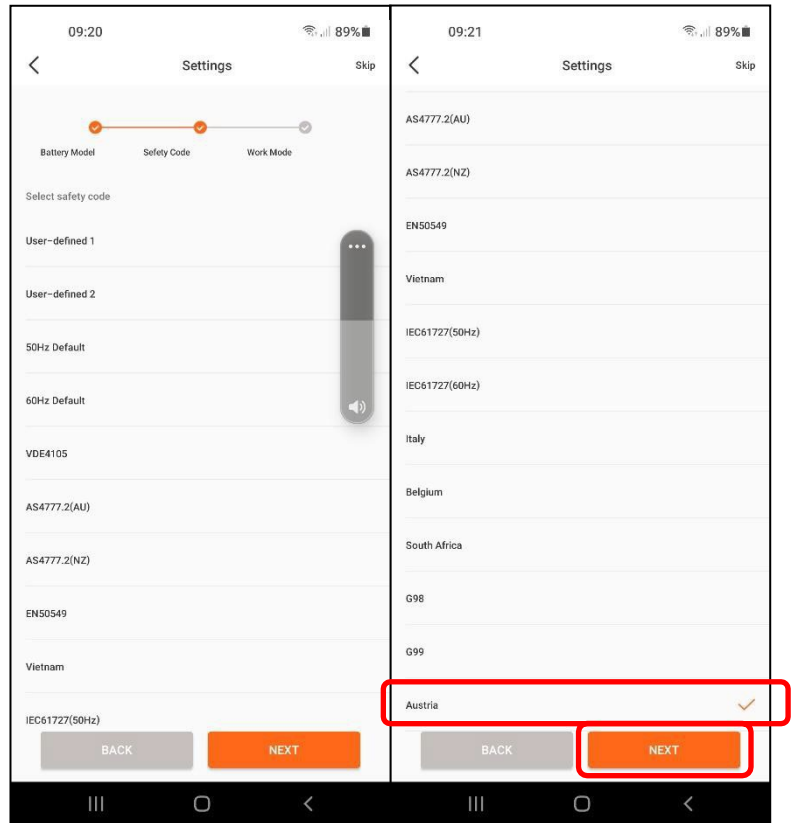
09:20

89%

Settings

Skip

Battery Model

Safety Code

Work Mode

Select safety code

User-defined 1

User-defined 2

50Hz Default

60Hz Default

VDE4105

AS4777.2(AU)

AS4777.2(NZ)

EN50549

Vietnam

IEC61727(50Hz)

BACK

NEXT

09:21

89%

Settings

Skip

AS4777.2(AU)

AS4777.2(NZ)

EN50549

Vietnam

IEC61727(50Hz)

IEC61727(60Hz)

Italy

Belgium

South Africa

G98

G99

Austria

BACK

NEXT